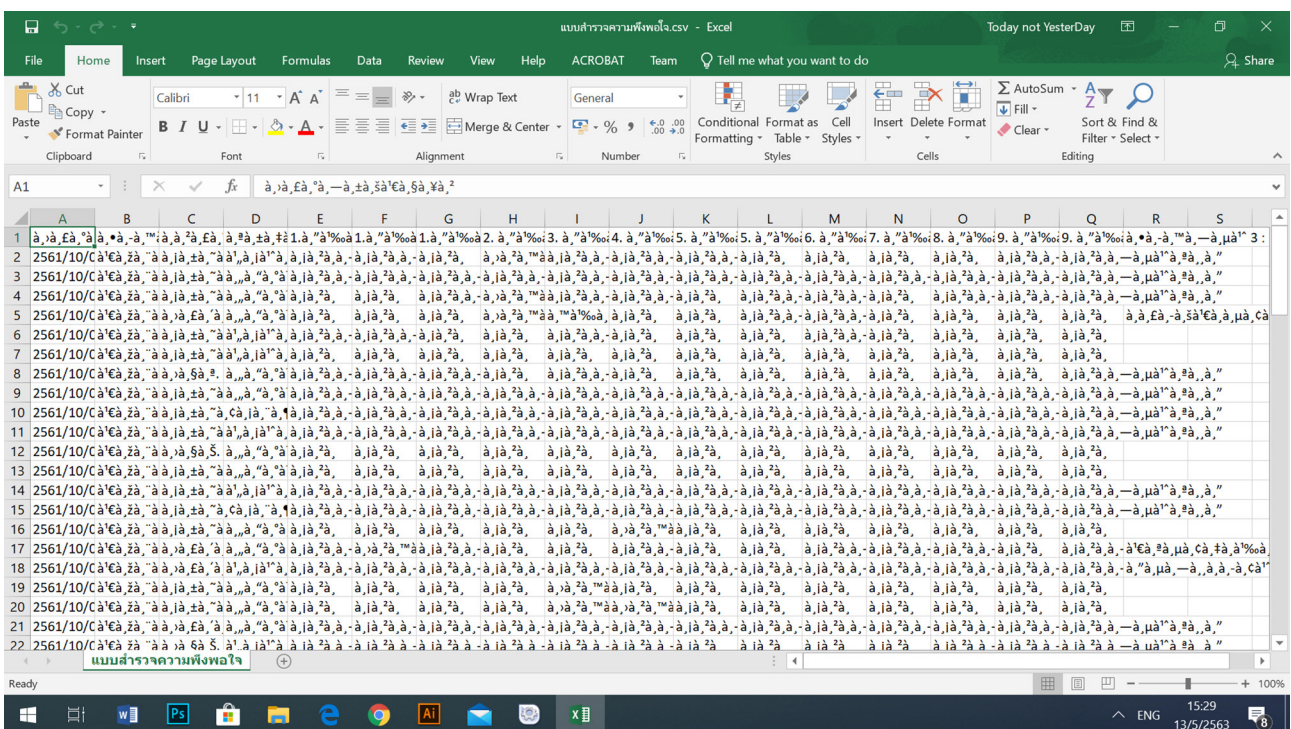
แบบสำรวจความพึงพอใจ.csv - Excel

Today not YesterDay

File Home Insert Page Layout Formulas Data Review View Help ACROBAT Team Tell me what you want to do Share

Cut Copy Format Painter Paste Clipboard
Calibri 11 B I U Font
Wrap Text Merge & Center Alignment
General % , Number
Conditional Formatting Format as Table Cell Styles Styles
Insert Delete Format Cells
AutoSum Fill Clear Sort & Filter Find & Select Editing

A1 fx à¸›à¸£à¸°à¸—à¸±à¸šà¹€à¸§à¸¥à¸²

| | A | B | C | D | E | F | G | H | I | J | K | L | M | N | O | P | Q | R | S |
|---|---|---|---|---|---|---|---|---|---|---|---|---|---|---|---|---|---|---|---|
| 1 | à¸›à¸£à¸°à | à¸•à¸³à¹ | à¸ªà¸–à | à¸ªà¸±à¸ | 1.à¸"à¹‰ | 1.à¸"à¹‰ | 1.à¸"à¹‰ | 2. à¸"à¹‰ | 3. à¸"à¹‰ | 4. à¸"à¹‰ | 5. à¸"à¹‰ | 5. à¸"à¹‰ | 6. à¸"à¹‰ | 7. à¸"à¹‰ | 8. à¸"à¹‰ | 9. à¸"à¹‰ | 9. à¸"à¹‰ | à¸•à¸­à¸™ | 3 : |
| 2 | 2561/10/C | à¹€à¸žà¸¨ | | | | | | | | | | | | | | | | | |

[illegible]

แบบสำรวจความพึงพอใจ

Ready 100%

ENG 15:29 13/5/2563